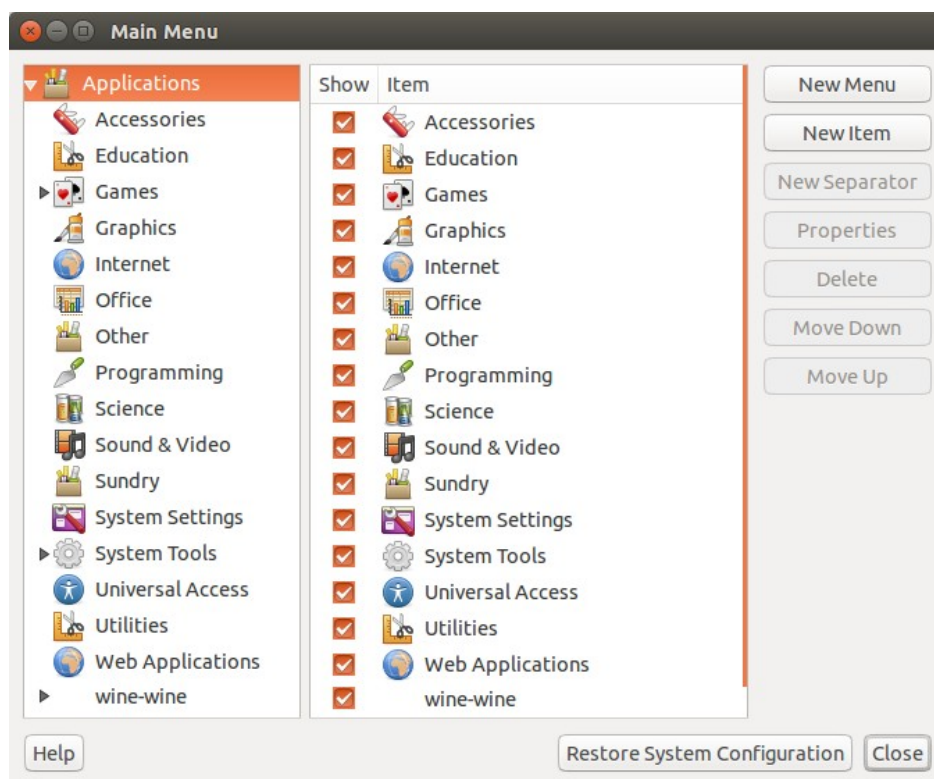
Main Menu

Applications
Accessories
Education
Games
Graphics
Internet
Office
Other
Programming
Science
Sound & Video
Sundry
System Settings
System Tools
Universal Access
Utilities
Web Applications
wine-wine

| Show | Item |
|---|---|
| ☑ | Accessories |
| ☑ | Education |
| ☑ | Games |
| ☑ | Graphics |
| ☑ | Internet |
| ☑ | Office |
| ☑ | Other |
| ☑ | Programming |
| ☑ | Science |
| ☑ | Sound & Video |
| ☑ | Sundry |
| ☑ | System Settings |
| ☑ | System Tools |
| ☑ | Universal Access |
| ☑ | Utilities |
| ☑ | Web Applications |
| ☑ | wine-wine |

New Menu
New Item
New Separator
Properties
Delete
Move Down
Move Up

Help
Restore System Configuration
Close